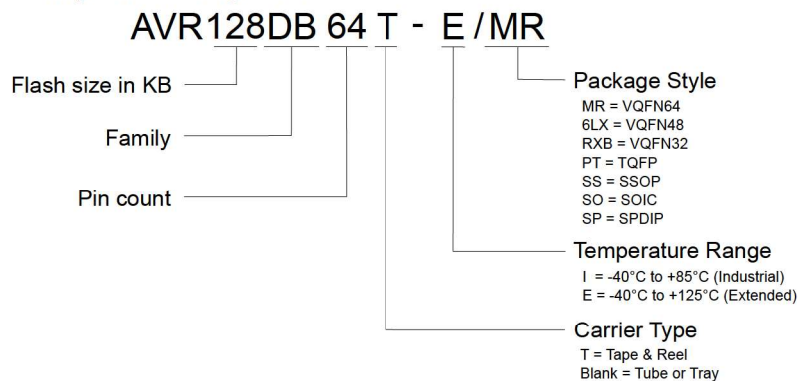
AVR128DB 64 T - E / MR

Flash size in KB

Family

Pin count

Package Style
MR = VQFN64
6LX = VQFN48
RXB = VQFN32
PT = TQFP
SS = SSOP
SO = SOIC
SP = SPDIP

Temperature Range
I = -40°C to +85°C (Industrial)
E = -40°C to +125°C (Extended)

Carrier Type
T = Tape & Reel
Blank = Tube or Tray